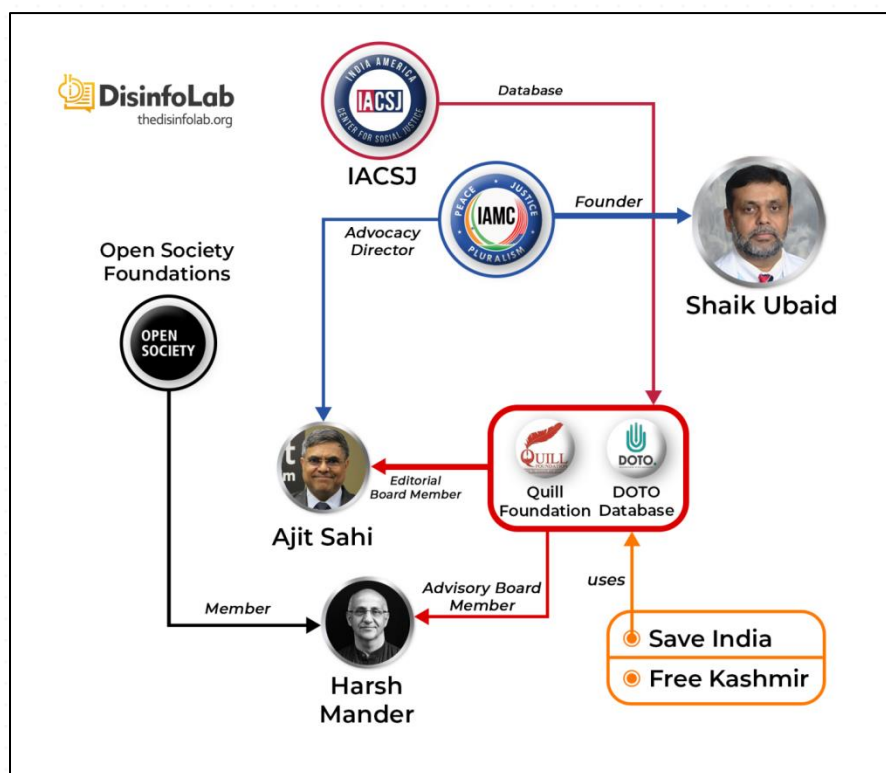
DisinfoLab
thedisinfolab.org

INDIA AMERICA
IACSJ
CENTER FOR SOCIAL JUSTICE
IACSJ

Database

PEACE JUSTICE
IAMC
PLURALISM

Founder

Advocacy Director

Shaik Ubaid

Open Society Foundations

OPEN SOCIETY

QUILL FOUNDATION
Quill Foundation

DOTO
DOTO Database

Editorial Board Member

Ajit Sahi

uses

Advisory Board Member

Member

Harsh Mander

Save India
Free Kashmir